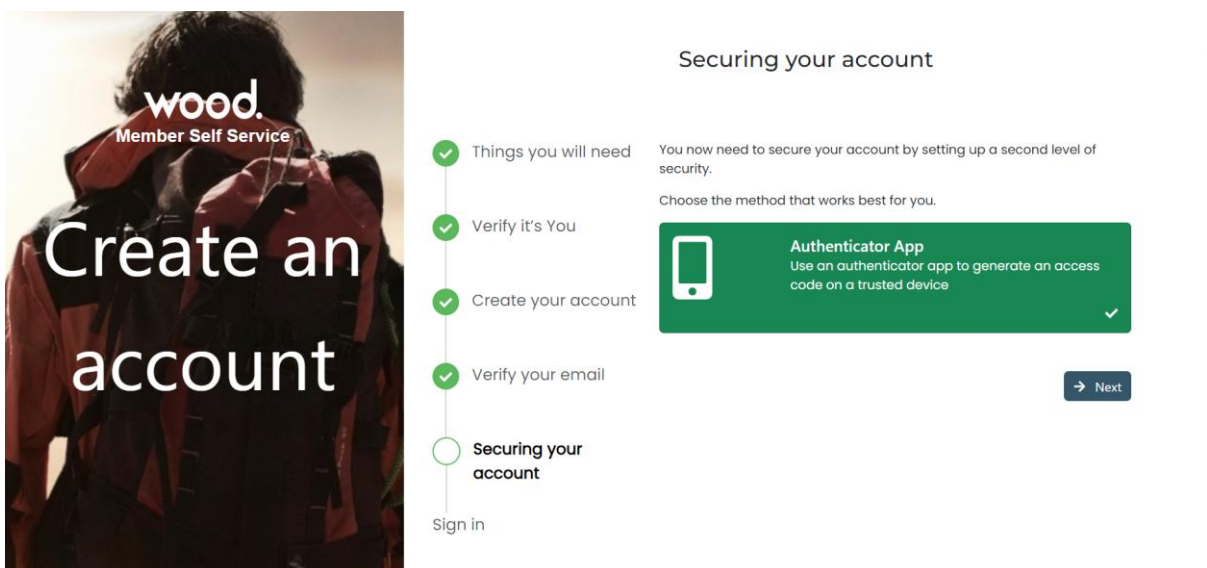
wood.
Member Self Service

Create an account

Securing your account

Things you will need

Verify it's You

Create your account

Verify your email

Securing your account

Sign in

You now need to secure your account by setting up a second level of security.

Choose the method that works best for you.

Authenticator App
Use an authenticator app to generate an access code on a trusted device

Next